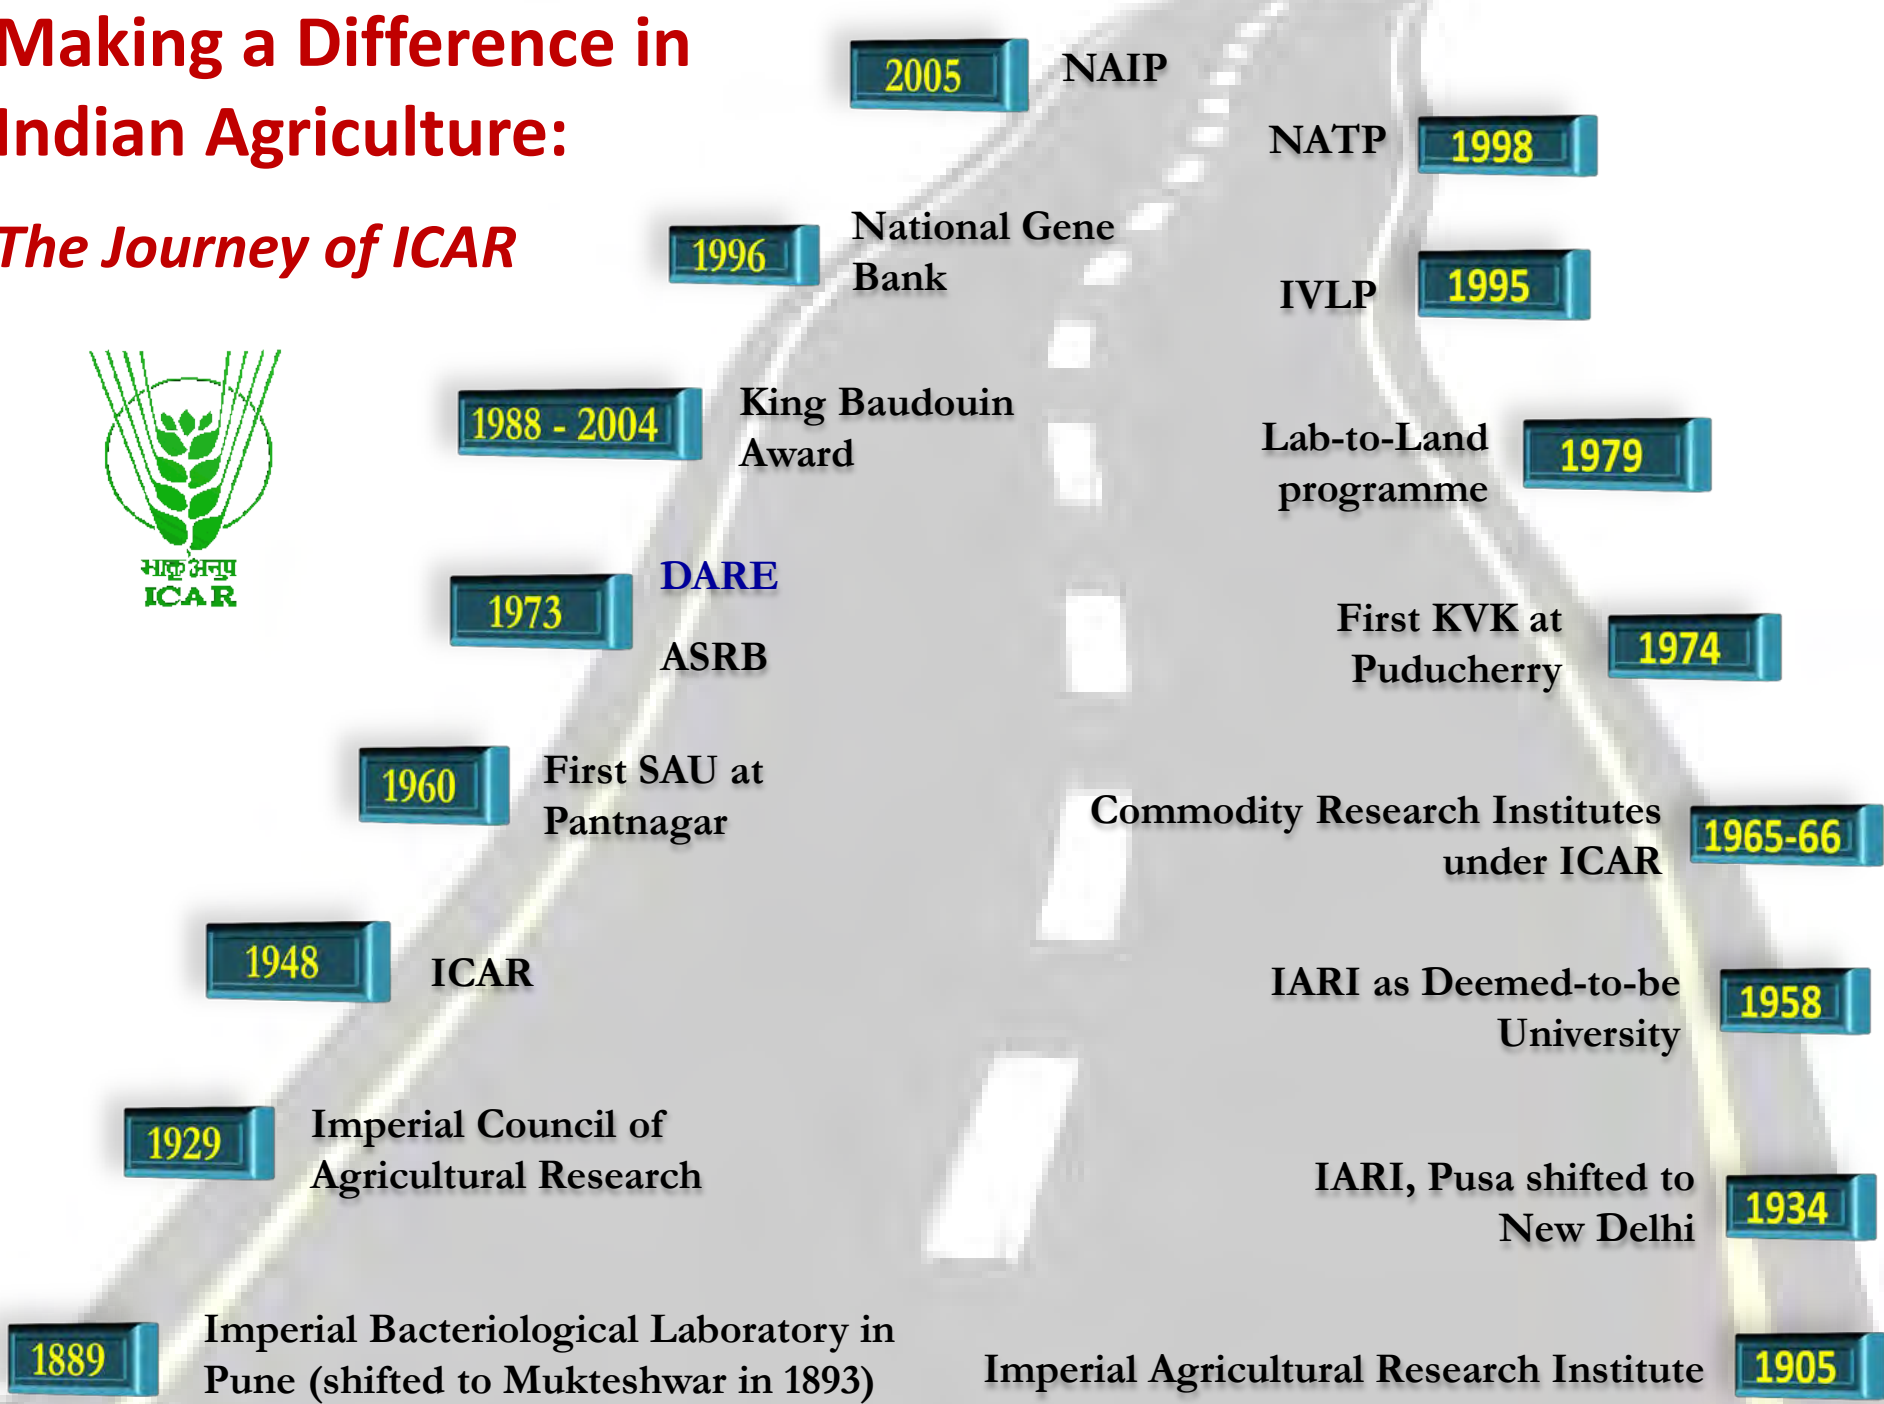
Making a Difference in Indian Agriculture:

The Journey of ICAR

भाकृअनुप
ICAR

2005 NAIP

NATP 1998

1996 National Gene Bank

IVLP 1995

1988 - 2004 King Baudouin Award

Lab-to-Land programme 1979

1973 DARE

ASRB

First KVK at Puducherry 1974

1960 First SAU at Pantnagar

Commodity Research Institutes under ICAR 1965-66

1948 ICAR

IARI as Deemed-to-be University 1958

1929 Imperial Council of Agricultural Research

IARI, Pusa shifted to New Delhi 1934

1889 Imperial Bacteriological Laboratory in Pune (shifted to Mukteshwar in 1893)

Imperial Agricultural Research Institute 1905